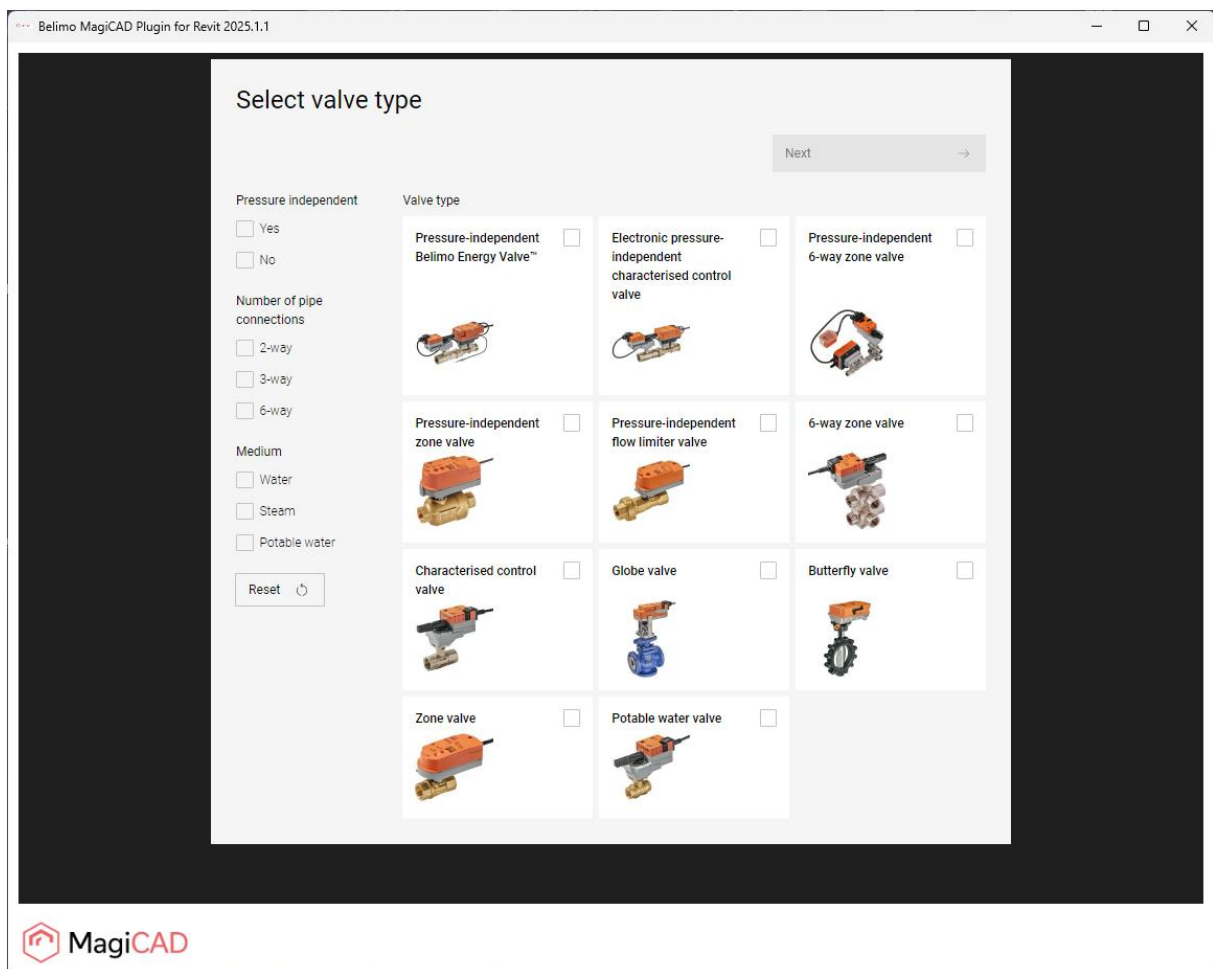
Belimo MagiCAD Plugin for Revit 2025.1.1

Select valve type

Next →

Pressure independent
Yes
No

Number of pipe connections
2-way
3-way
6-way

Medium
Water
Steam
Potable water

Reset

Valve type

Pressure-independent Belimo Energy Valve™

Electronic pressure-independent characterised control valve

Pressure-independent 6-way zone valve

Pressure-independent zone valve

Pressure-independent flow limiter valve

6-way zone valve

Characterised control valve

Globe valve

Butterfly valve

Zone valve

Potable water valve

MagiCAD